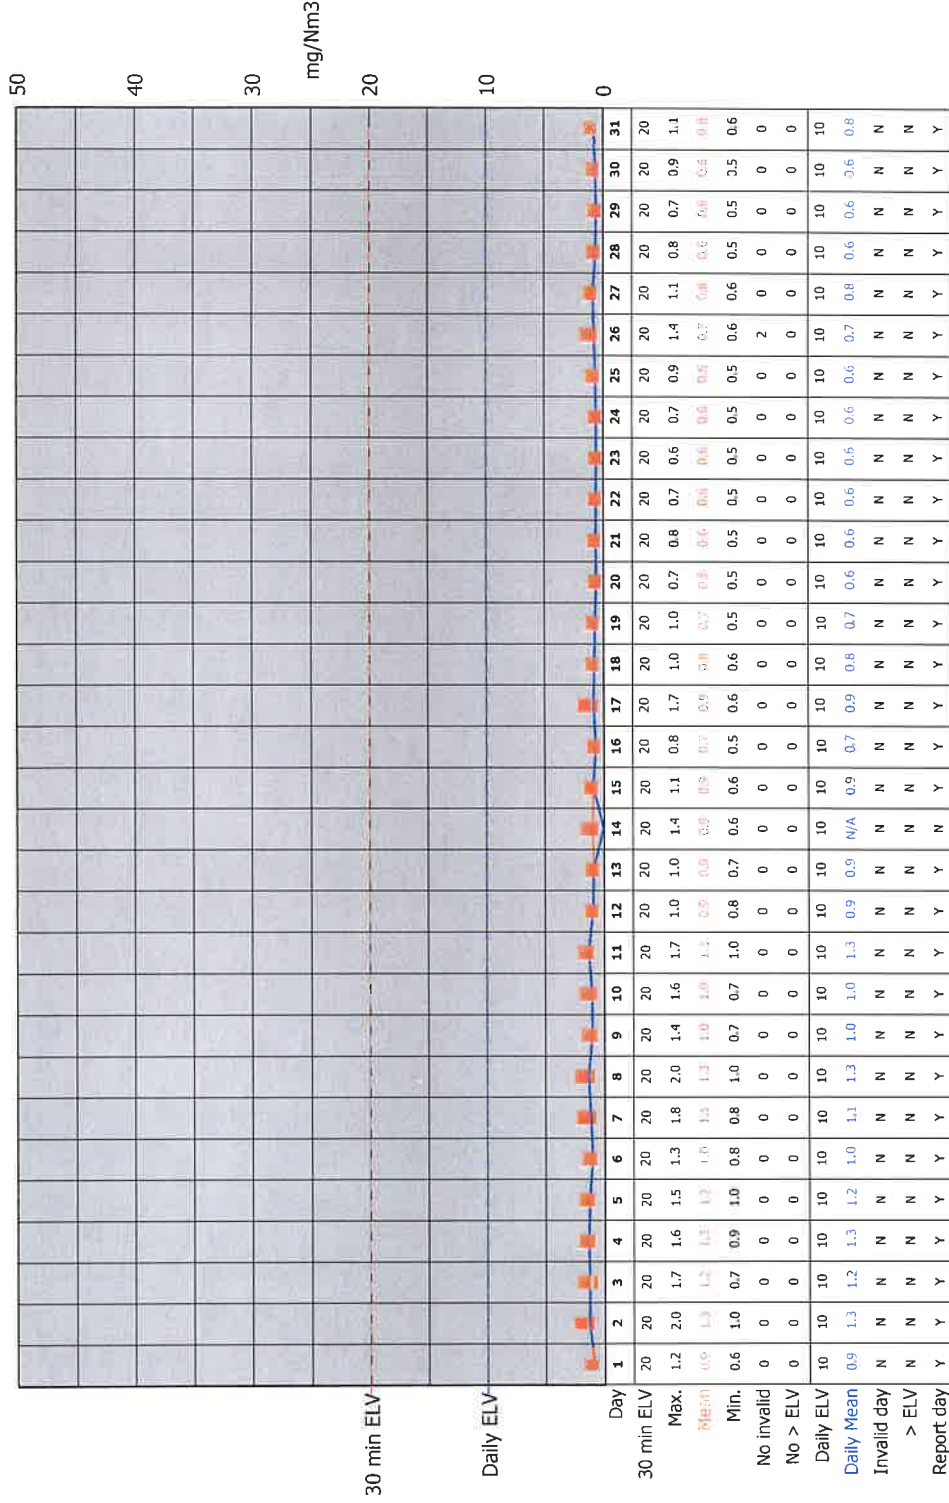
mg/Nm3

50
40
30
20
10
0

30 min ELV
Daily ELV

| Day | 1 | 2 | 3 | 4 | 5 | 6 | 7 | 8 | 9 | 10 | 11 | 12 | 13 | 14 | 15 | 16 | 17 | 18 | 19 | 20 | 21 | 22 | 23 | 24 | 25 | 26 | 27 | 28 | 29 | 30 | 31 |
|---|---|---|---|---|---|---|---|---|---|---|---|---|---|---|---|---|---|---|---|---|---|---|---|---|---|---|---|---|---|---|---|
| 30 min ELV | 20 | 20 | 20 | 20 | 20 | 20 | 20 | 20 | 20 | 20 | 20 | 20 | 20 | 20 | 20 | 20 | 20 | 20 | 20 | 20 | 20 | 20 | 20 | 20 | 20 | 20 | 20 | 20 | 20 | 20 | 20 |
| Max. | 1.2 | 2.0 | 1.7 | 1.6 | 1.5 | 1.3 | 1.8 | 2.0 | 1.4 | 1.6 | 1.7 | 1.0 | 1.0 | 1.4 | 1.1 | 0.8 | 1.7 | 1.0 | 1.0 | 0.7 | 0.8 | 0.7 | 0.6 | 0.7 | 0.9 | 1.4 | 1.1 | 0.8 | 0.7 | 0.9 | 1.1 |
| Mean | 0.9 | 1.3 | 1.2 | 1.3 | 1.2 | 1.0 | 1.1 | 1.3 | 1.0 | 1.0 | 1.3 | 0.9 | 0.9 | 0.8 | 0.9 | 0.7 | 0.9 | 0.8 | 0.7 | 0.6 | 0.6 | 0.6 | 0.6 | 0.6 | 0.6 | 0.7 | 0.8 | 0.6 | 0.6 | 0.6 | 0.8 |
| Min. | 0.6 | 1.0 | 0.7 | 0.9 | 1.0 | 0.8 | 0.8 | 1.0 | 0.7 | 0.7 | 1.0 | 0.8 | 0.7 | 0.6 | 0.6 | 0.5 | 0.6 | 0.6 | 0.5 | 0.5 | 0.5 | 0.5 | 0.5 | 0.5 | 0.5 | 0.6 | 0.6 | 0.5 | 0.5 | 0.5 | 0.6 |
| No invalid | 0 | 0 | 0 | 0 | 0 | 0 | 0 | 0 | 0 | 0 | 0 | 0 | 0 | 0 | 0 | 0 | 0 | 0 | 0 | 0 | 0 | 0 | 0 | 0 | 0 | 2 | 0 | 0 | 0 | 0 | 0 |
| No > ELV | 0 | 0 | 0 | 0 | 0 | 0 | 0 | 0 | 0 | 0 | 0 | 0 | 0 | 0 | 0 | 0 | 0 | 0 | 0 | 0 | 0 | 0 | 0 | 0 | 0 | 0 | 0 | 0 | 0 | 0 | 0 |
| Daily ELV | 10 | 10 | 10 | 10 | 10 | 10 | 10 | 10 | 10 | 10 | 10 | 10 | 10 | 10 | 10 | 10 | 10 | 10 | 10 | 10 | 10 | 10 | 10 | 10 | 10 | 10 | 10 | 10 | 10 | 10 | 10 |
| Daily Mean | 0.9 | 1.3 | 1.2 | 1.3 | 1.2 | 1.0 | 1.1 | 1.3 | 1.0 | 1.0 | 1.3 | 0.9 | 0.9 | N/A | 0.9 | 0.7 | 0.9 | 0.8 | 0.7 | 0.6 | 0.6 | 0.6 | 0.6 | 0.6 | 0.6 | 0.7 | 0.8 | 0.6 | 0.6 | 0.6 | 0.8 |
| Invalid day | N | N | N | N | N | N | N | N | N | N | N | N | N | N | N | N | N | N | N | N | N | N | N | N | N | N | N | N | N | N | N |
| > ELV | N | N | N | N | N | N | N | N | N | N | N | N | N | N | N | N | N | N | N | N | N | N | N | N | N | N | N | N | N | N | N |
| Report day | Y | Y | Y | Y | Y | Y | Y | Y | Y | Y | Y | Y | Y | N | Y | Y | Y | Y | Y | Y | Y | Y | Y | Y | Y | Y | Y | Y | Y | Y | Y |